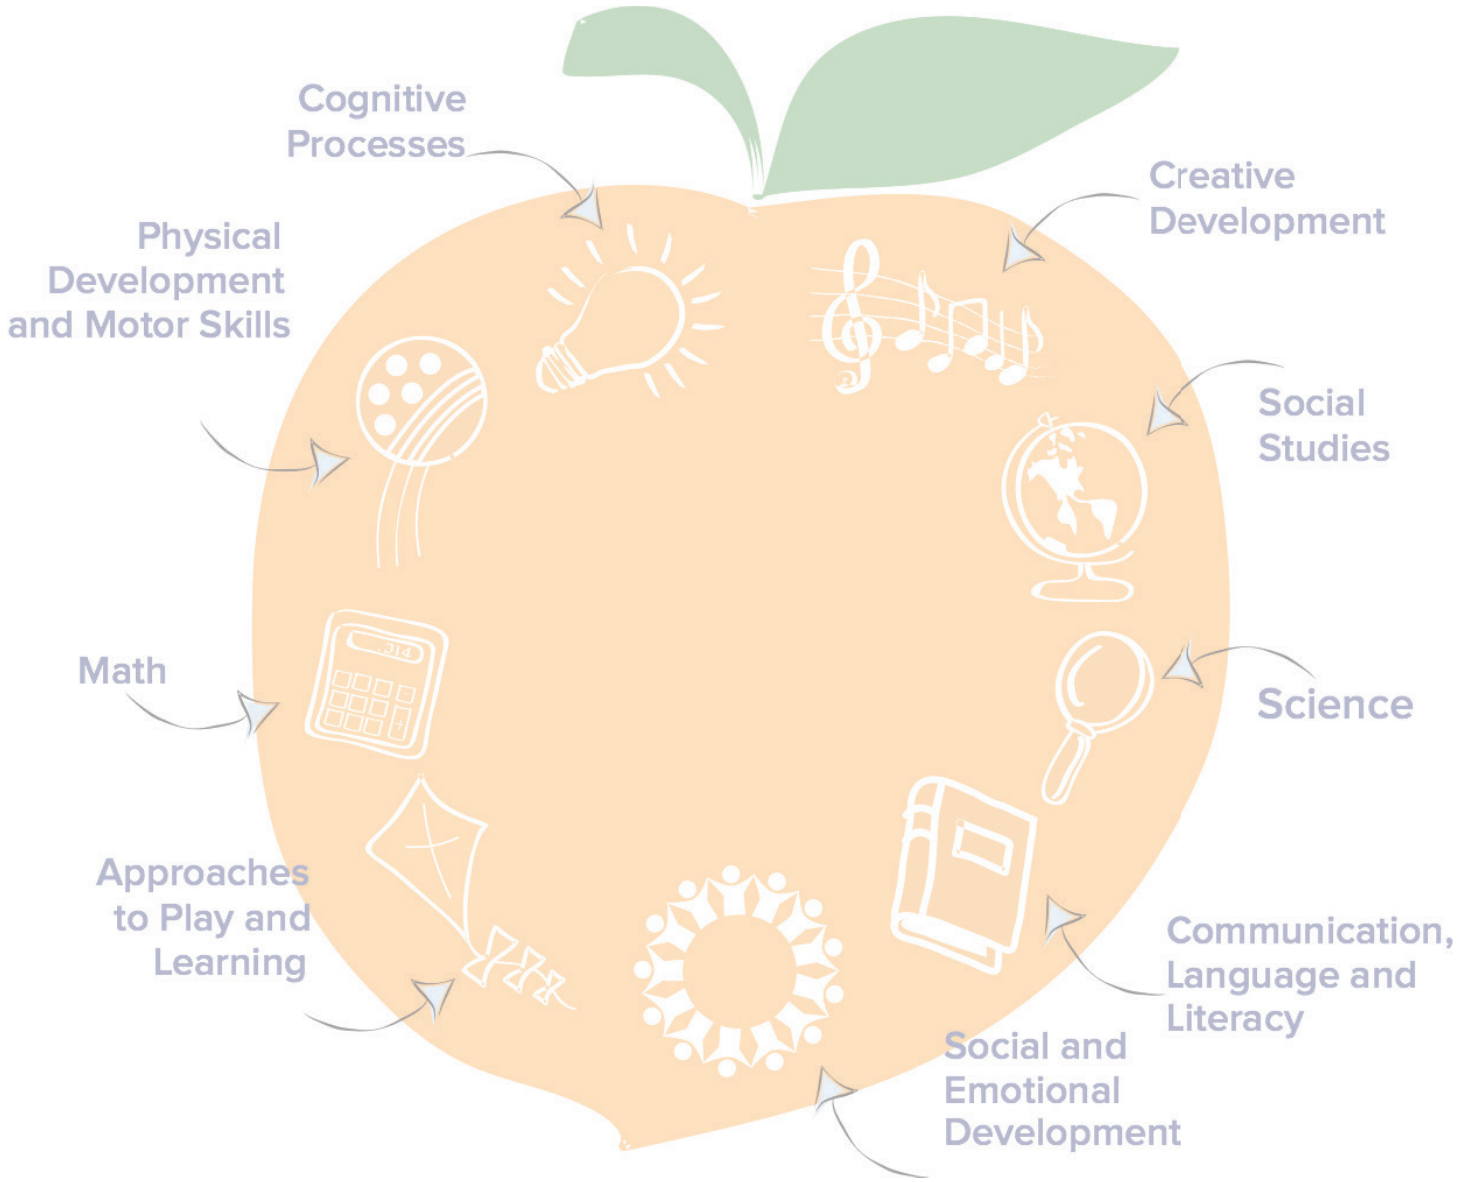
Cognitive Processes

Creative Development

Physical Development and Motor Skills

Social Studies

Math

Science

Approaches to Play and Learning

Communication, Language and Literacy

Social and Emotional Development